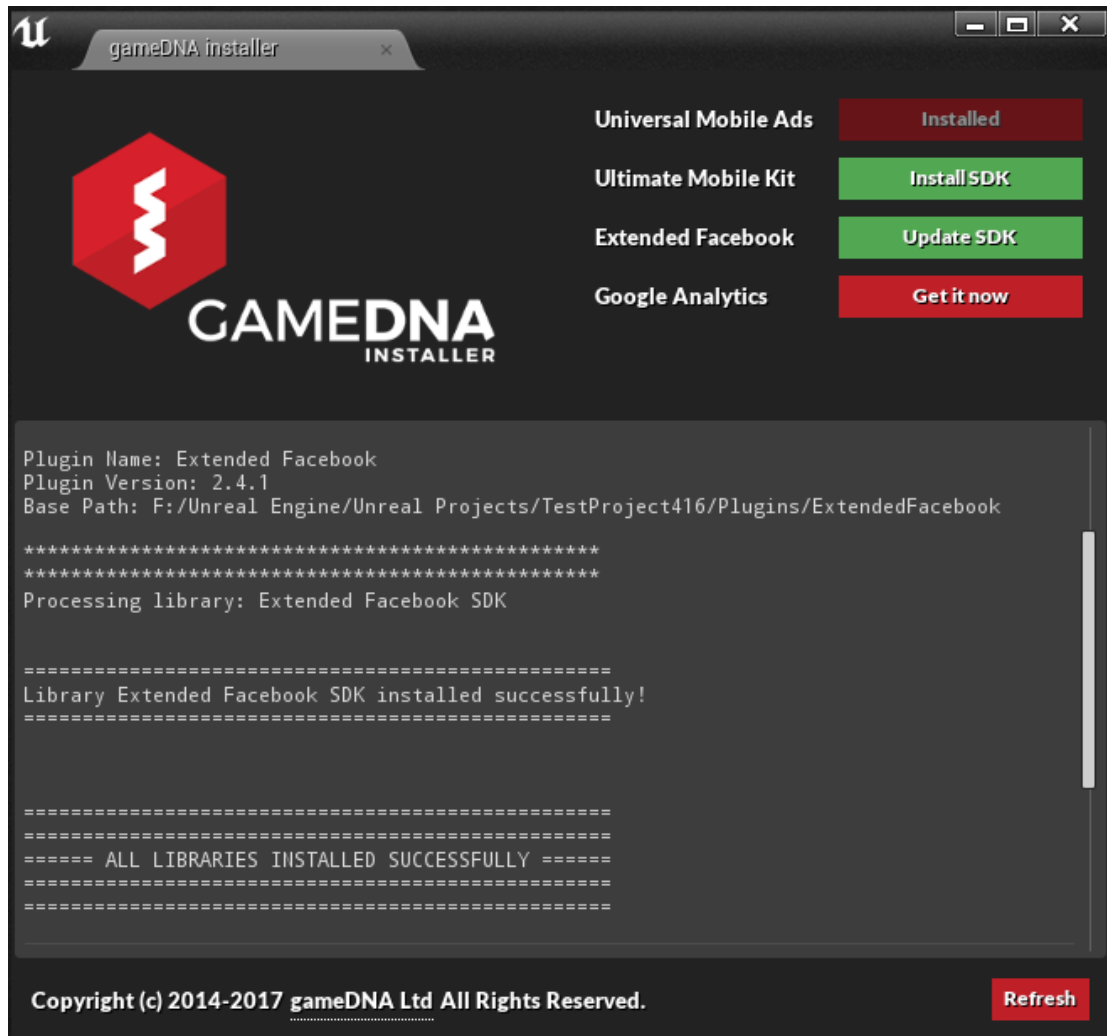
gameDNA installer

Universal Mobile Ads Installed
Ultimate Mobile Kit Install SDK
Extended Facebook Update SDK
Google Analytics Get it now

GAMEDNA
INSTALLER

Plugin Name: Extended Facebook
Plugin Version: 2.4.1
Base Path: F:/Unreal Engine/Unreal Projects/TestProject416/Plugins/ExtendedFacebook

**************************************************
**************************************************
Processing library: Extended Facebook SDK

==================================================
Library Extended Facebook SDK installed successfully!
==================================================

==================================================
==================================================
====== ALL LIBRARIES INSTALLED SUCCESSFULLY ======
==================================================
==================================================

Copyright (c) 2014-2017 gameDNA Ltd All Rights Reserved.

Refresh